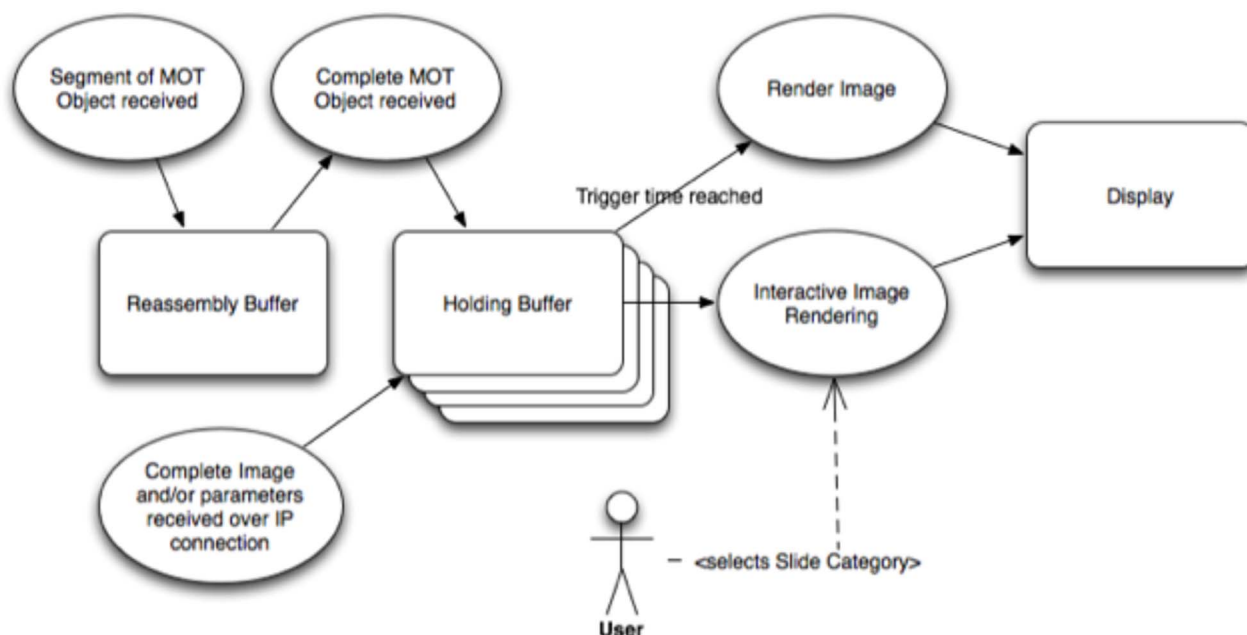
Segment of MOT Object received

Complete MOT Object received

Render Image

Display

Trigger time reached

Reassembly Buffer

Holding Buffer

Interactive Image Rendering

Complete Image and/or parameters received over IP connection

<selects Slide Category>

User